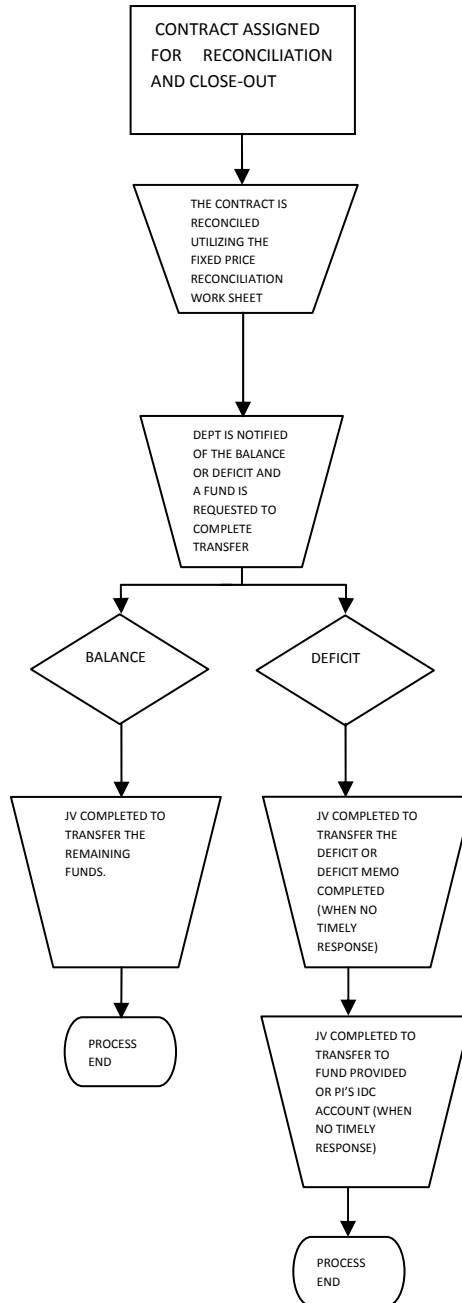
CONTRACT ASSIGNED FOR RECONCILIATION AND CLOSE-OUT

THE CONTRACT IS RECONCILED UTILIZING THE FIXED PRICE RECONCILIATION WORK SHEET

DEPT IS NOTIFIED OF THE BALANCE OR DEFICIT AND A FUND IS REQUESTED TO COMPLETE TRANSFER

BALANCE

DEFICIT

JV COMPLETED TO TRANSFER THE REMAINING FUNDS.

PROCESS END

JV COMPLETED TO TRANSFER THE DEFICIT OR DEFICIT MEMO COMPLETED (WHEN NO TIMELY RESPONSE)

JV COMPLETED TO TRANSFER TO FUND PROVIDED OR PI'S IDC ACCOUNT (WHEN NO TIMELY RESPONSE)

PROCESS END